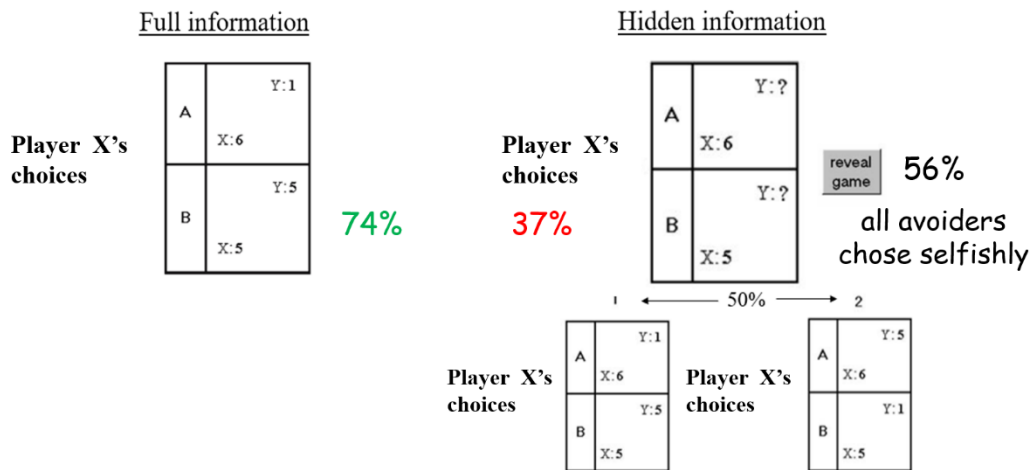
Full information

Player X's choices

| A | Y:1 X:6 |
|---|---|
| B | Y:5 X:5 |

74%

Hidden information

Player X's choices

37%

| A | Y:? X:6 |
|---|---|
| B | Y:? X:5 |

reveal game

56%

all avoiders chose selfishly

1 ← 50% → 2

Player X's choices

| A | Y:1 X:6 |
|---|---|
| B | Y:5 X:5 |

Player X's choices

| A | Y:5 X:6 |
|---|---|
| B | Y:1 X:5 |